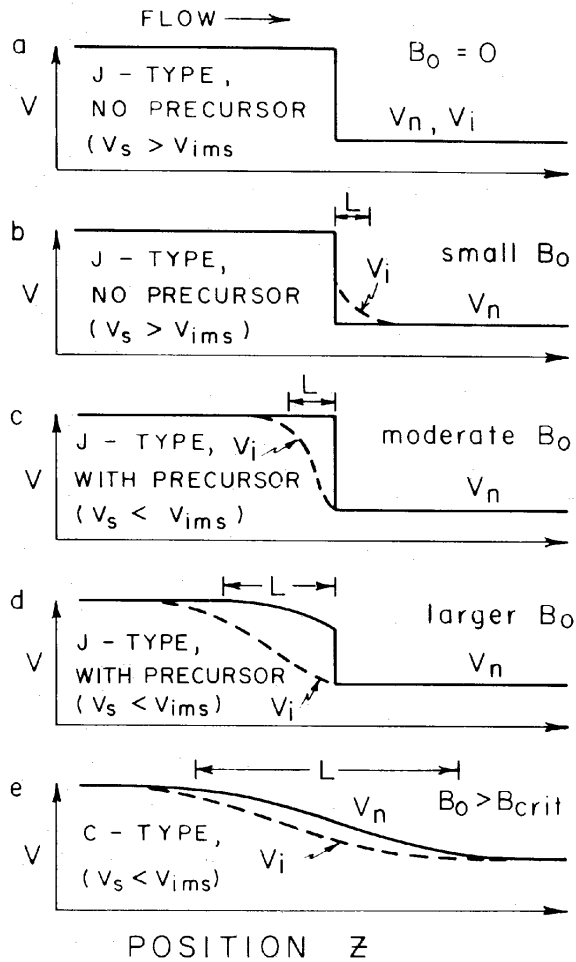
FLOW →

a

V

J - TYPE, NO PRECURSOR ($V_s > V_{ims}$

$B_o = 0$

$V_n$, $V_i$

b

L

V

J - TYPE, NO PRECURSOR ($V_s > V_{ims}$)

$V_i$

small $B_o$

$V_n$

c

L

V

J - TYPE, $V_i$ WITH PRECURSOR ($V_s < V_{ims}$)

moderate $B_o$

$V_n$

d

L

V

J - TYPE, WITH PRECURSOR ($V_s < V_{ims}$)

$V_i$

larger $B_o$

$V_n$

e

L

V

C - TYPE, ($V_s < V_{ims}$)

$V_i$

$V_n$

$B_o > B_{crit}$

POSITION Z